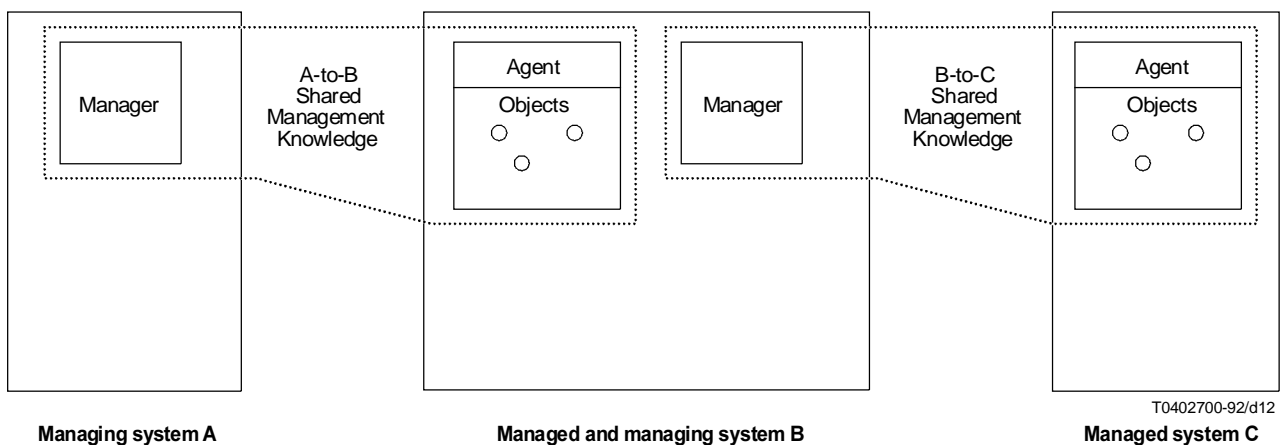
Manager

A-to-B
Shared
Management
Knowledge

Agent

Objects

Manager

B-to-C
Shared
Management
Knowledge

Agent

Objects

T0402700-92/d12

Managing system A

Managed and managing system B

Managed system C